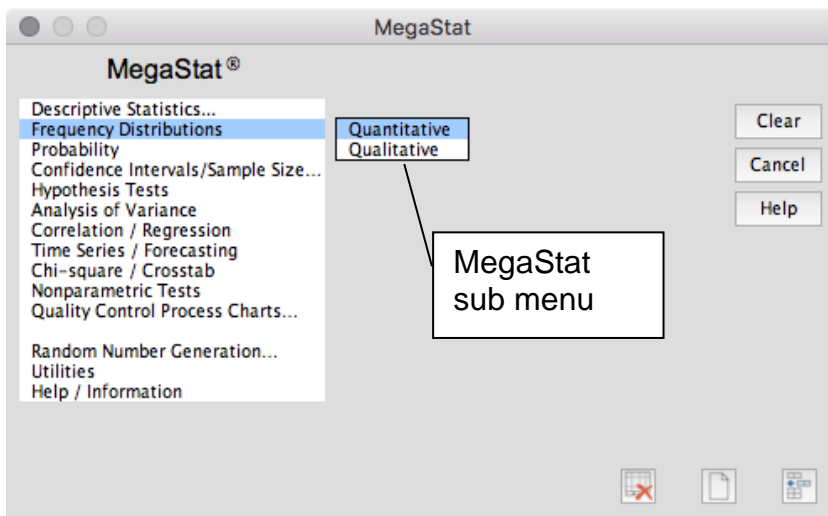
MegaStat

MegaStat®

Descriptive Statistics...
Frequency Distributions
Probability
Confidence Intervals/Sample Size...
Hypothesis Tests
Analysis of Variance
Correlation / Regression
Time Series / Forecasting
Chi-square / Crosstab
Nonparametric Tests
Quality Control Process Charts...

Random Number Generation...
Utilities
Help / Information

Quantitative
Qualitative

MegaStat sub menu

Clear
Cancel
Help